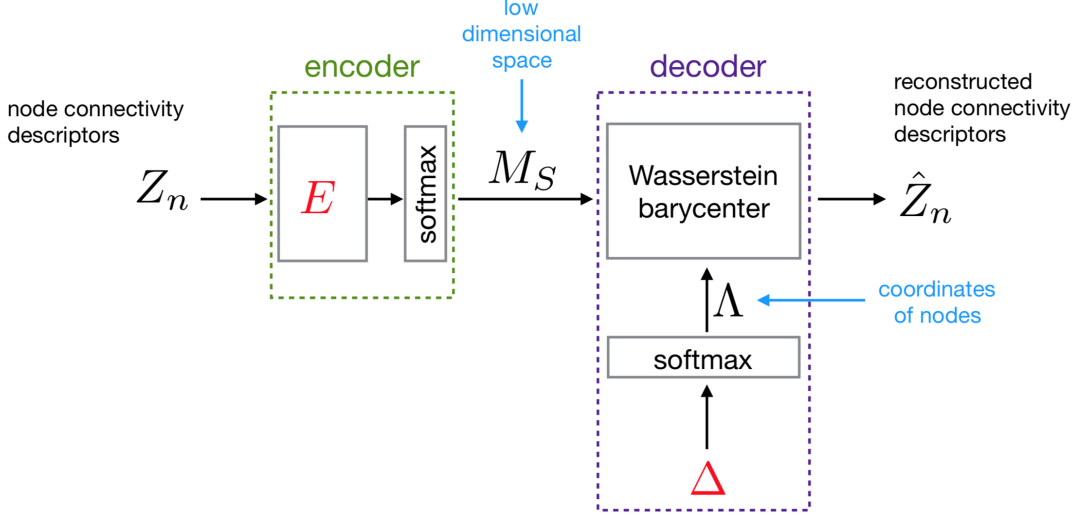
low dimensional space

encoder

decoder

node connectivity descriptors

$Z_n$

$E$

softmax

$M_S$

Wasserstein barycenter

reconstructed node connectivity descriptors

$\hat{Z}_n$

$\Lambda$

coordinates of nodes

softmax

$\Delta$